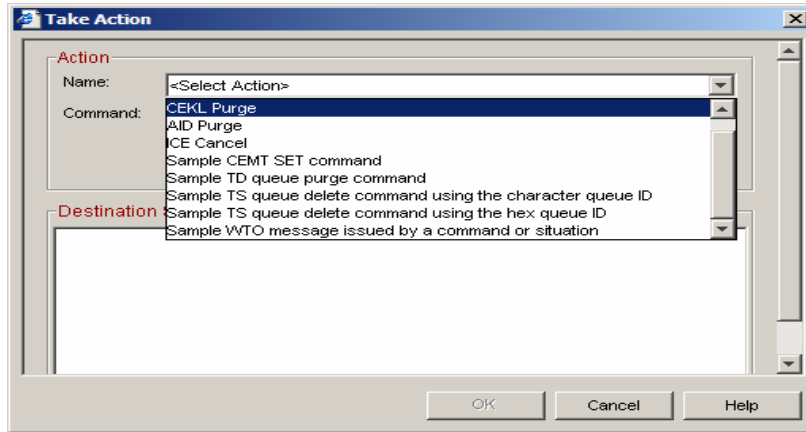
Take Action

Action

Name: <Select Action>

Command:

CEKL Purge
AID Purge
ICE Cancel
Sample CEMT SET command
Sample TD queue purge command
Sample TS queue delete command using the character queue ID
Sample TS queue delete command using the hex queue ID
Sample WTO message issued by a command or situation

Destination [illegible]

OK Cancel Help